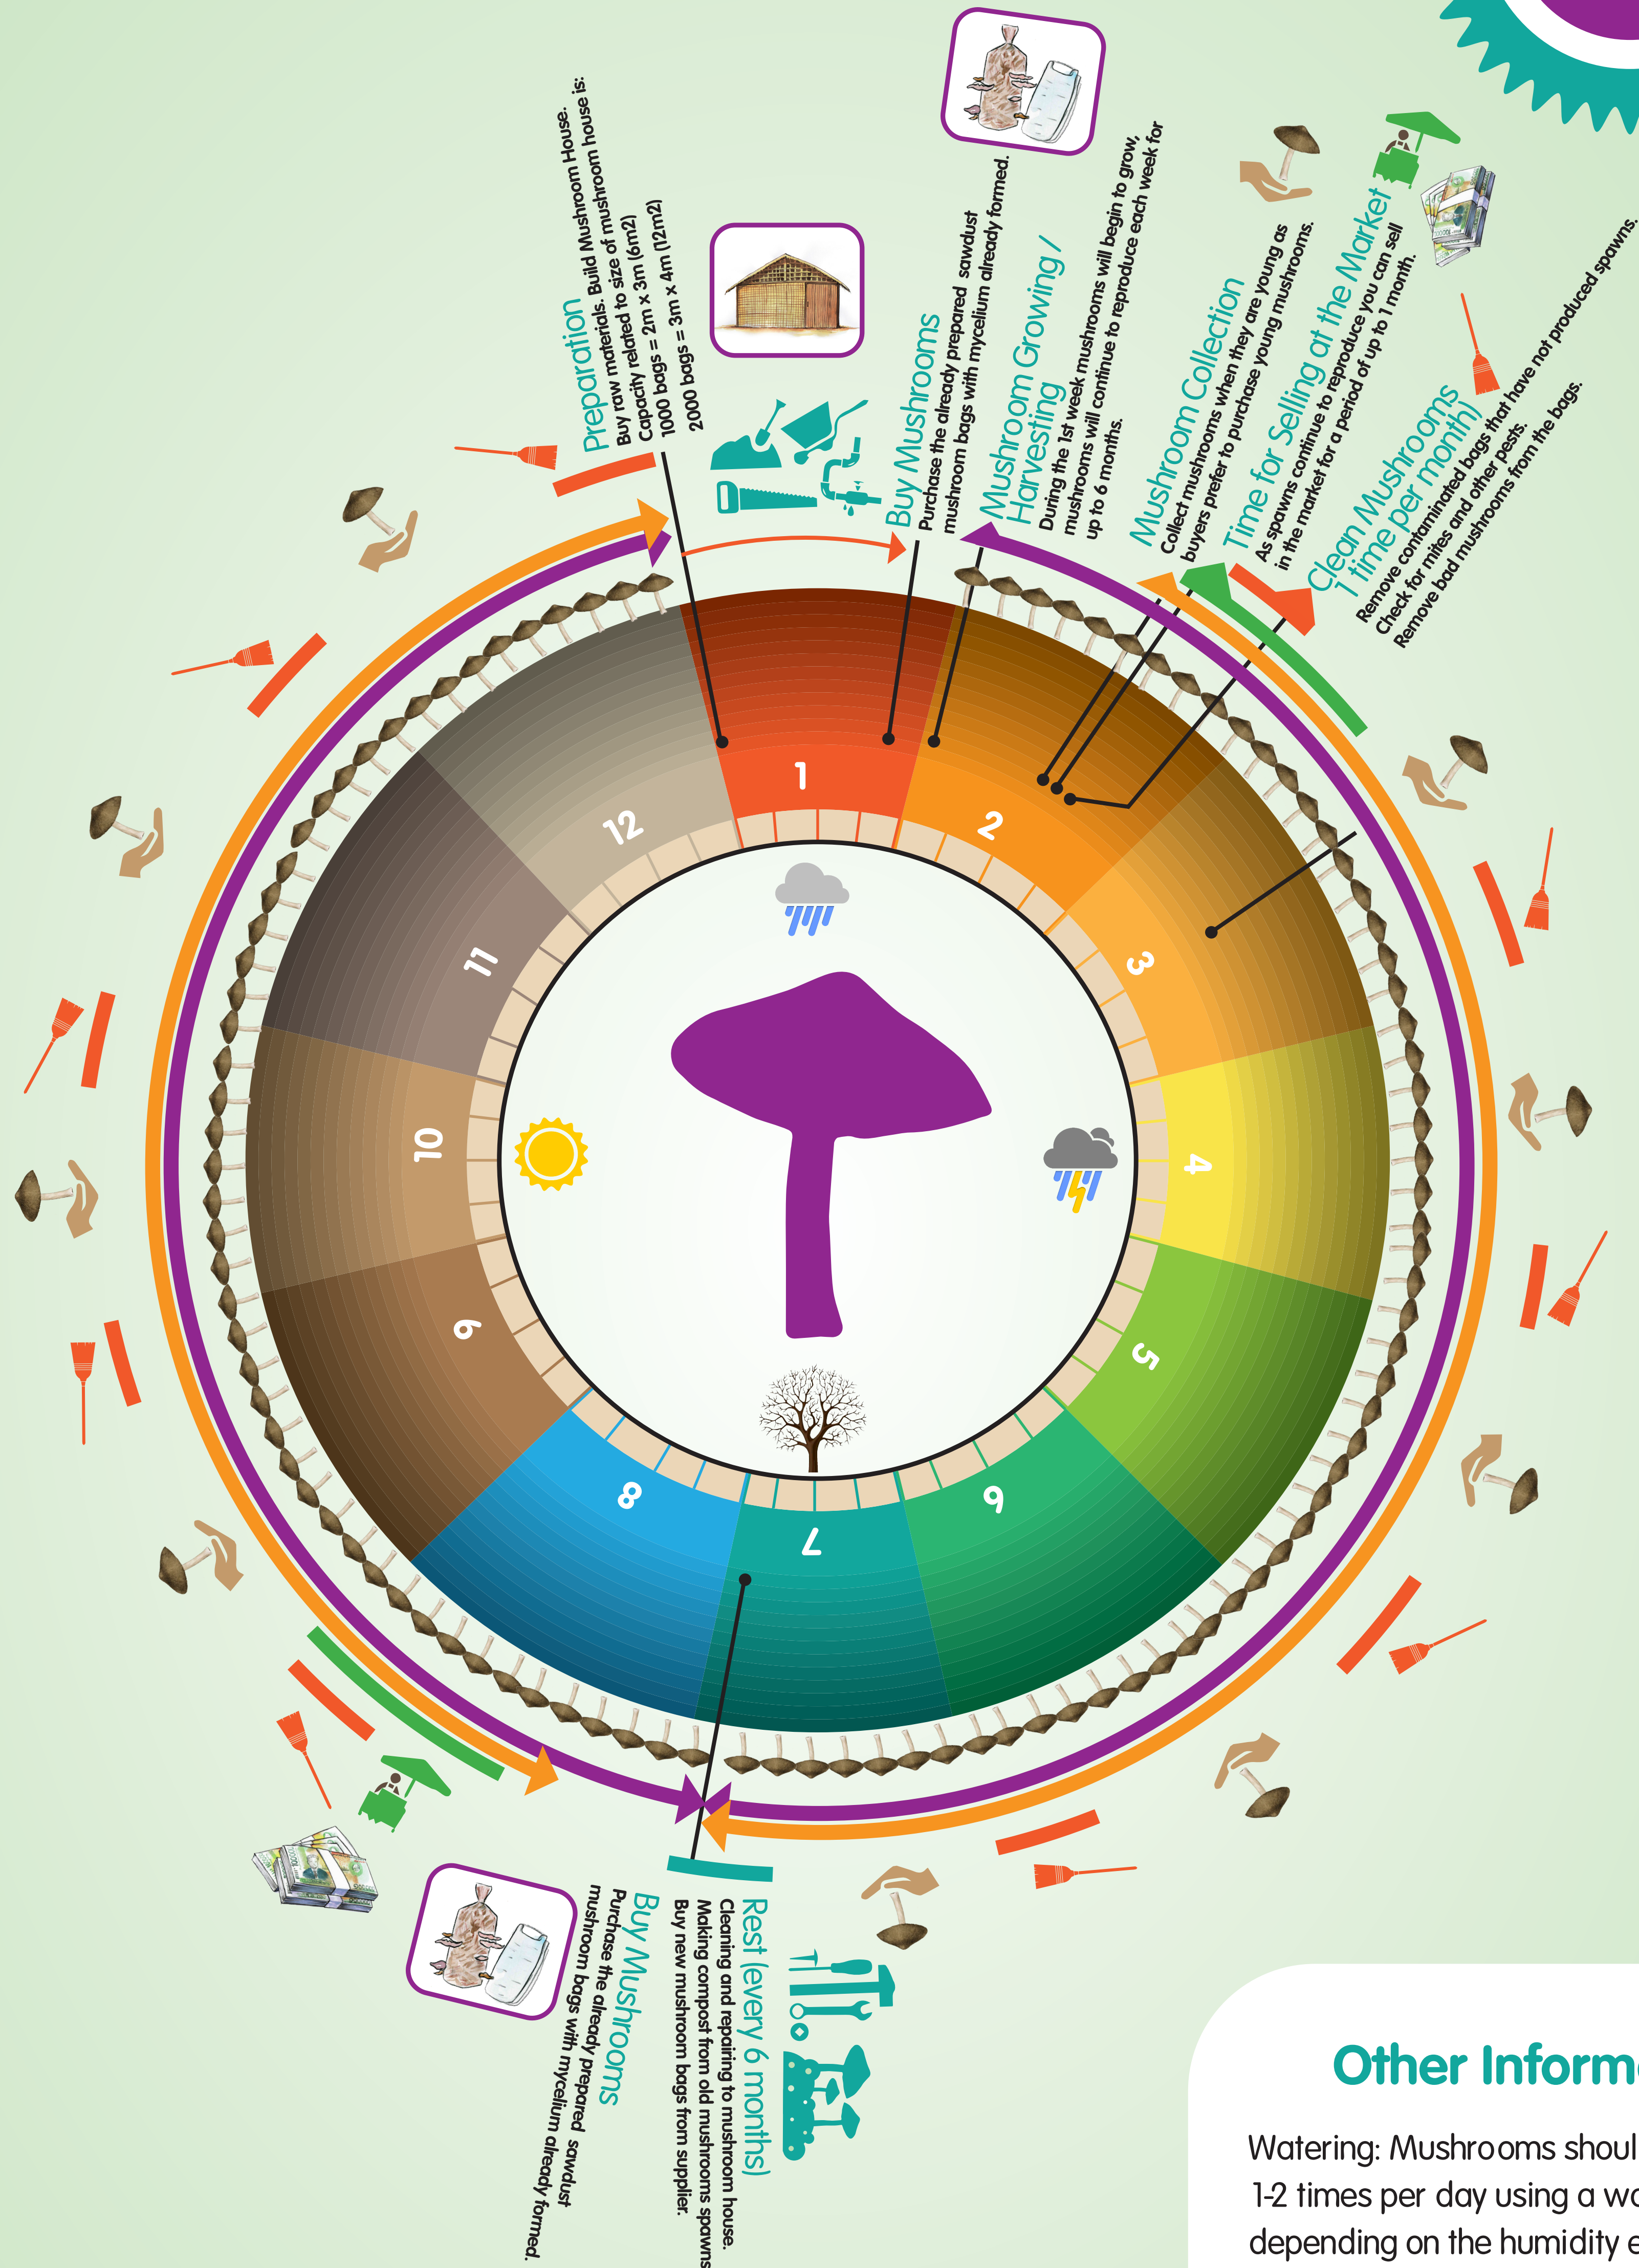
Preparation
Buy raw materials. Build Mushroom House.
Capacity related to size of mushroom house is:
1000 bags = 2m x 3m (6m2)
2000 bags = 3m x 4m (12m2)

Buy Mushrooms
Purchase the already prepared sawdust mushroom bags with mycelium already formed.

Mushroom Growing / Harvesting
During the 1st week mushrooms will begin to grow, mushrooms will continue to reproduce each week for up to 6 months.

Mushroom Collection
Collect mushrooms when they are young as buyers prefer to purchase young mushrooms.

Time for Selling at the Market
As spawns continue to reproduce you can sell in the market for a period of up to 1 month.

Clean Mushrooms 1 time per month)
Remove contaminated bags that have not produced spawns.
Check for mites and other pests.
Remove bad mushrooms from the bags.

1
2
3
4
5
6
7
8
9
10
11
12

Rest (every 6 months)
Cleaning and repairing to mushroom house.
Making compost from old mushrooms spawns.
Buy new mushroom bags from supplier.

Buy Mushrooms
Purchase the already prepared sawdust mushroom bags with mycelium already formed.

Other Inform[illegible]

Watering: Mushrooms shoul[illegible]
1-2 times per day using a wa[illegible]
depending on the humidity e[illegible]